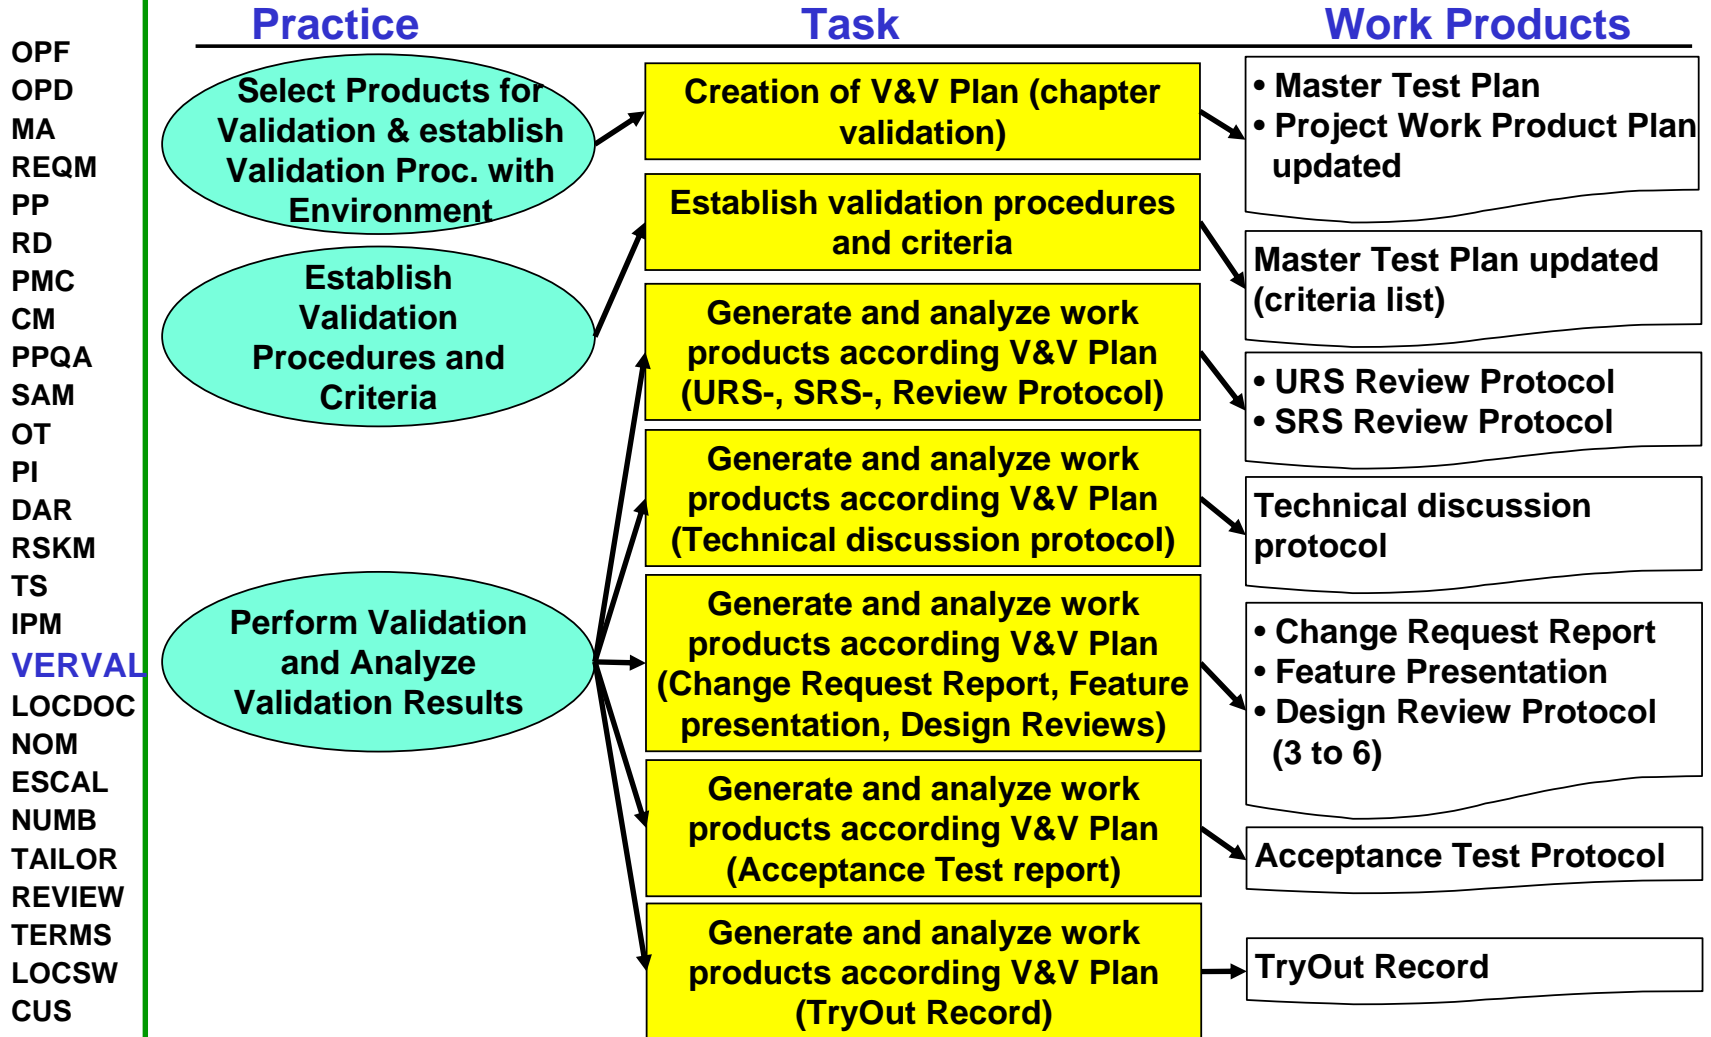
OPF
OPD
MA
REQM
PP
RD
PMC
CM
PPQA
SAM
OT
PI
DAR
RSKM
TS
IPM
VERVAL
LOCDOC
NOM
ESCAL
NUMB
TAILOR
REVIEW
TERMS
LOCSW
CUS

Practice

Task

Work Products

Select Products for Validation & establish Validation Proc. with Environment

Establish Validation Procedures and Criteria

Perform Validation and Analyze Validation Results

Creation of V&V Plan (chapter validation)

Establish validation procedures and criteria

Generate and analyze work products according V&V Plan (URS-, SRS-, Review Protocol)

Generate and analyze work products according V&V Plan (Technical discussion protocol)

Generate and analyze work products according V&V Plan (Change Request Report, Feature presentation, Design Reviews)

Generate and analyze work products according V&V Plan (Acceptance Test report)

Generate and analyze work products according V&V Plan (TryOut Record)

• Master Test Plan
• Project Work Product Plan updated

Master Test Plan updated (criteria list)

• URS Review Protocol
• SRS Review Protocol

Technical discussion protocol

• Change Request Report
• Feature Presentation
• Design Review Protocol (3 to 6)

Acceptance Test Protocol

TryOut Record